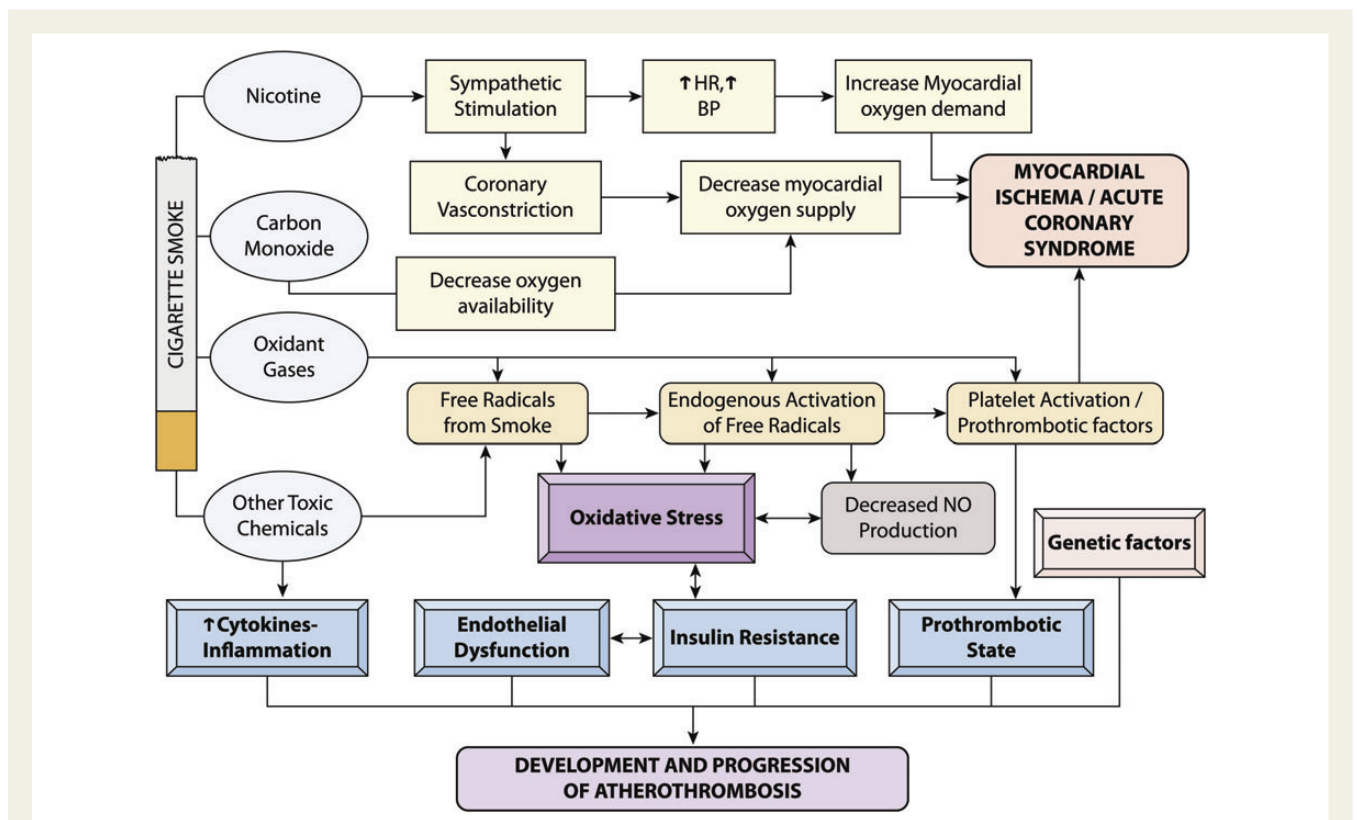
CIGARETTE SMOKE

Nicotine

Sympathetic Stimulation

↑HR, ↑ BP

Increase Myocardial oxygen demand

Coronary Vasconstriction

Decrease myocardial oxygen supply

MYOCARDIAL ISCHEMA / ACUTE CORONARY SYNDROME

Carbon Monoxide

Decrease oxygen availability

Oxidant Gases

Free Radicals from Smoke

Endogenous Activation of Free Radicals

Platelet Activation / Prothrombotic factors

Other Toxic Chemicals

Oxidative Stress

Decreased NO Production

Genetic factors

↑Cytokines-Inflammation

Endothelial Dysfunction

Insulin Resistance

Prothrombotic State

DEVELOPMENT AND PROGRESSION OF ATHEROTHROMBOSIS